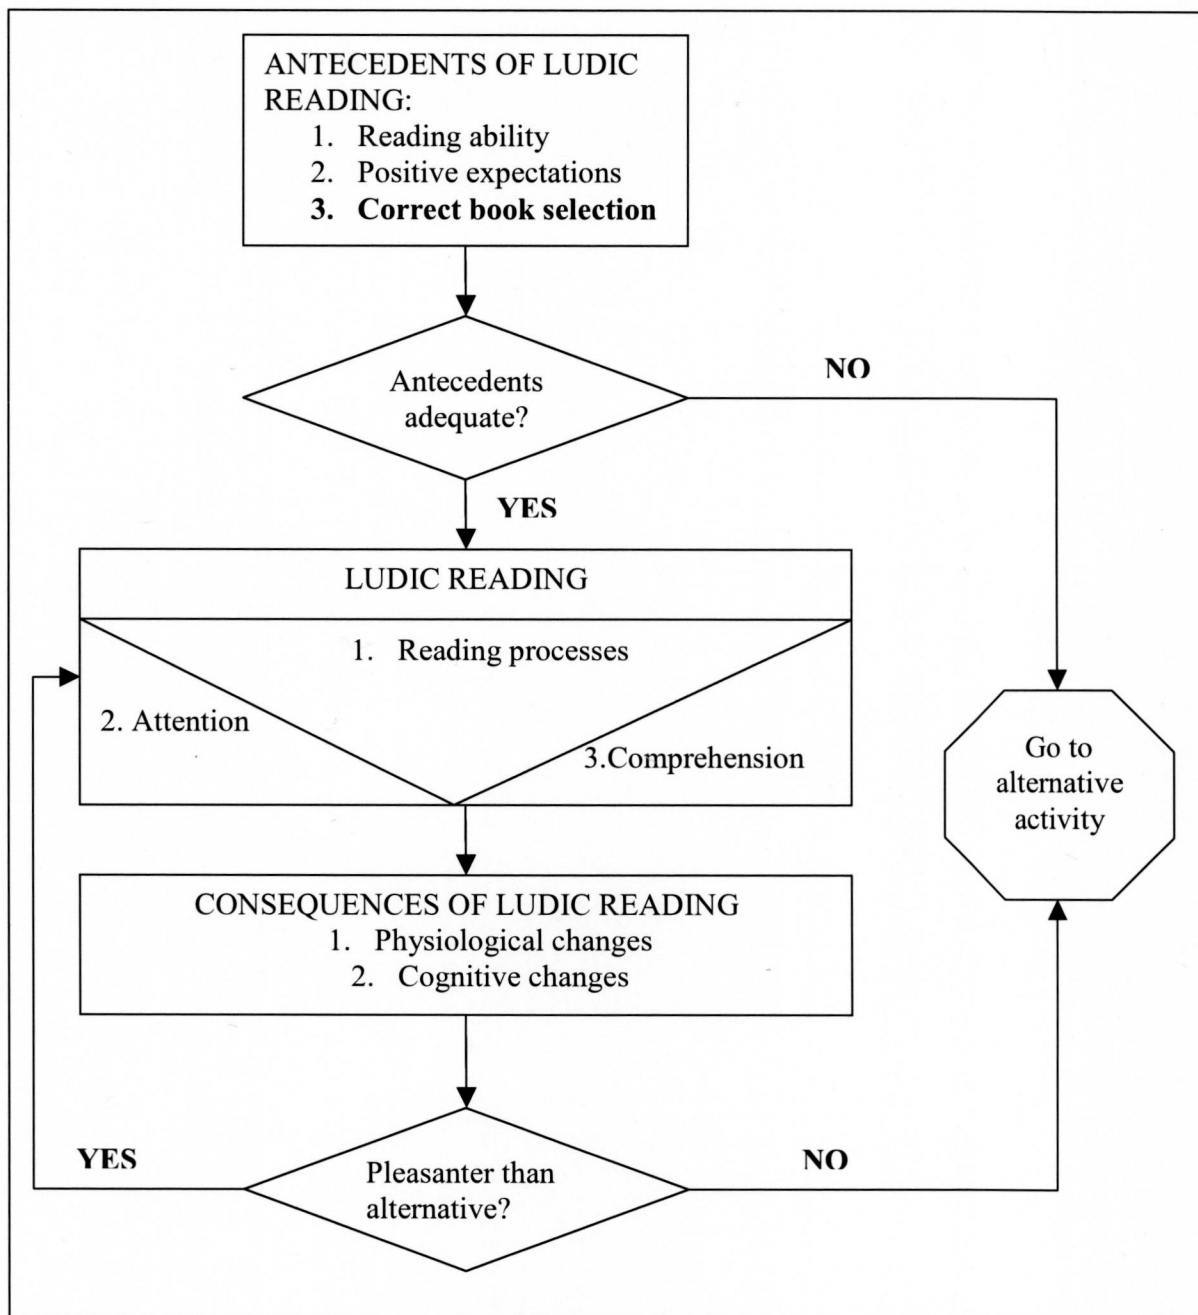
ANTECEDENTS OF LUDIC READING:
1. Reading ability
2. Positive expectations
**3. Correct book selection**

Antecedents adequate?

NO

YES

LUDIC READING

1. Reading processes

2. Attention

3.Comprehension

Go to alternative activity

CONSEQUENCES OF LUDIC READING
1. Physiological changes
2. Cognitive changes

YES

Pleasanter than alternative?

NO